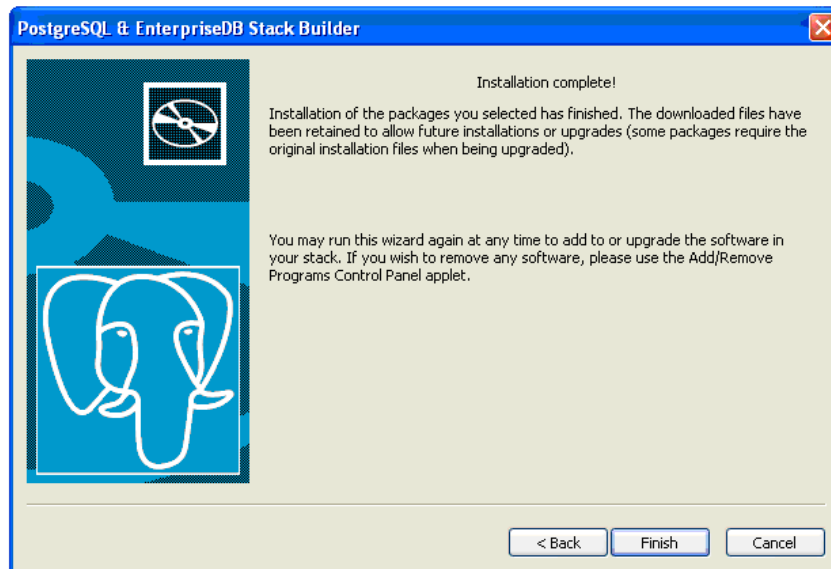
PostgreSQL & EnterpriseDB Stack Builder

Installation complete!

Installation of the packages you selected has finished. The downloaded files have been retained to allow future installations or upgrades (some packages require the original installation files when being upgraded).

You may run this wizard again at any time to add to or upgrade the software in your stack. If you wish to remove any software, please use the Add/Remove Programs Control Panel applet.

< Back
Finish
Cancel